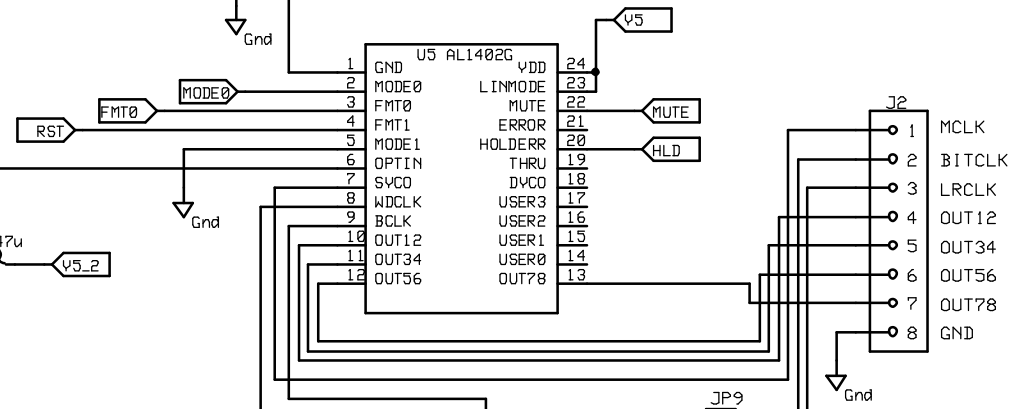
Gnd

V5

U5 AL1402G

1 GND
2 MODE0
3 FMT0
4 FMT1
5 MODE1
6 OPTIN
7 SYCO
8 WDCLK
9 BCLK
10 OUT12
11 OUT34
12 OUT56

24 VDD
23 LINMODE
22 MUTE
21 ERROR
20 HOLDERR
19 THRU
18 DYCO
17 USER3
16 USER2
15 USER1
14 USER0
13 OUT78

MODE0
FMT0
RST
MUTE
HLD

Gnd

47u
V5_2

J2
1 MCLK
2 BITCLK
3 LRCLK
4 OUT12
5 OUT34
6 OUT56
7 OUT78
8 GND

Gnd

JP9